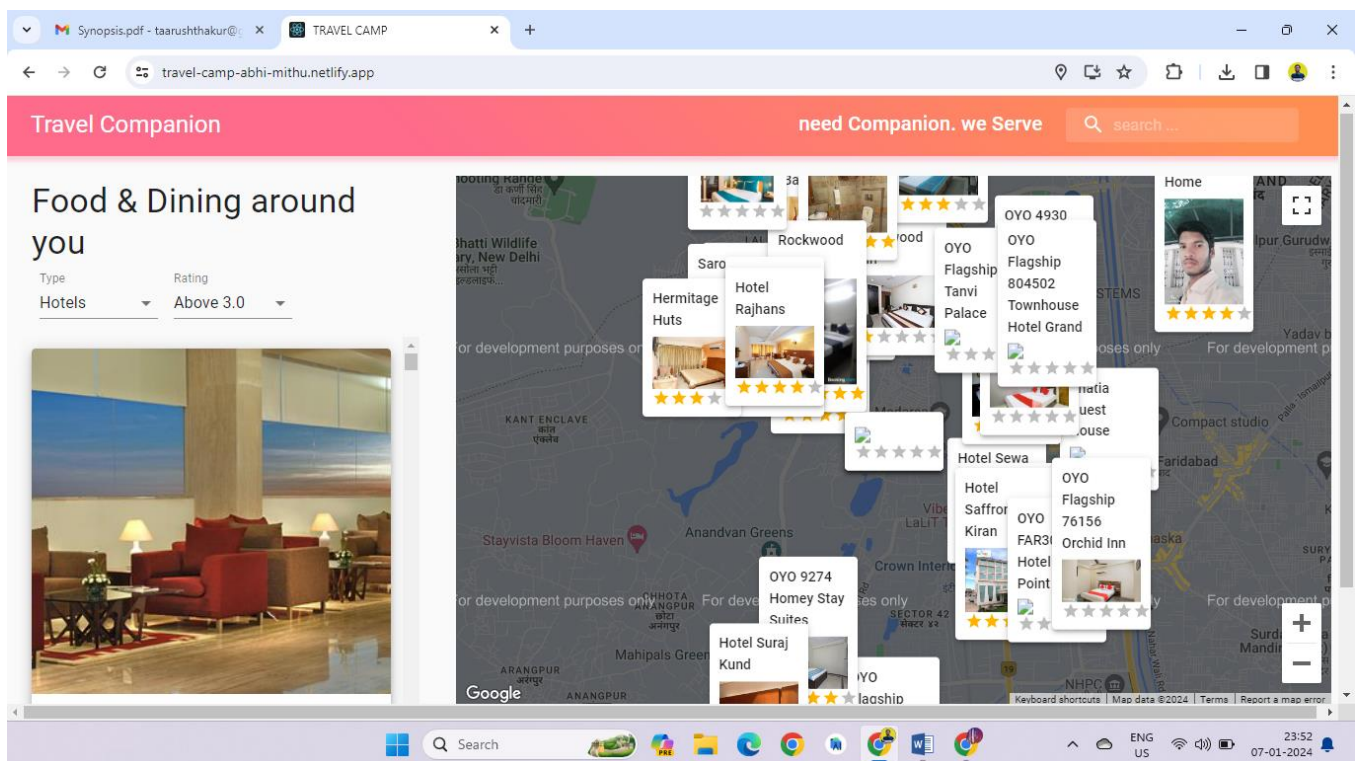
Synopsis.pdf - taarushthakur@ × TRAVEL CAMP × +

travel-camp-abhi-mithu.netlify.app

Travel Companion

need Companion. we Serve

search...

Food & Dining around you

Type
Hotels

Rating
Above 3.0

Hermitage Huts

Saro

Hotel Rajhans

Rockwood

OYO Flagship Tanvi Palace

OYO 4930

OYO Flagship 804502 Townhouse Hotel Grand

Home

Bhatti Wildlife ary, New Delhi

For development purposes only

For development purposes only

KANT ENCLAVE

hatia uest ouse

Hotel Sewa

Hotel Saffron Kiran

OYO FAR3 Hotel Point

OYO Flagship 76156 Orchid Inn

Compact studio

Faridabad

Stayvista Bloom Haven

Anandvan Greens

Crown Interi

OYO 9274 Homey Stay Suites

Hotel Suraj Kund

OYO Flagship

Mahipals Green

ARANGPUR

ANANGPUR

SECTOR 42

Google

Keyboard shortcuts | Map data ©2024 | Terms | Report a map error

Search

ENG US

23:52
07-01-2024